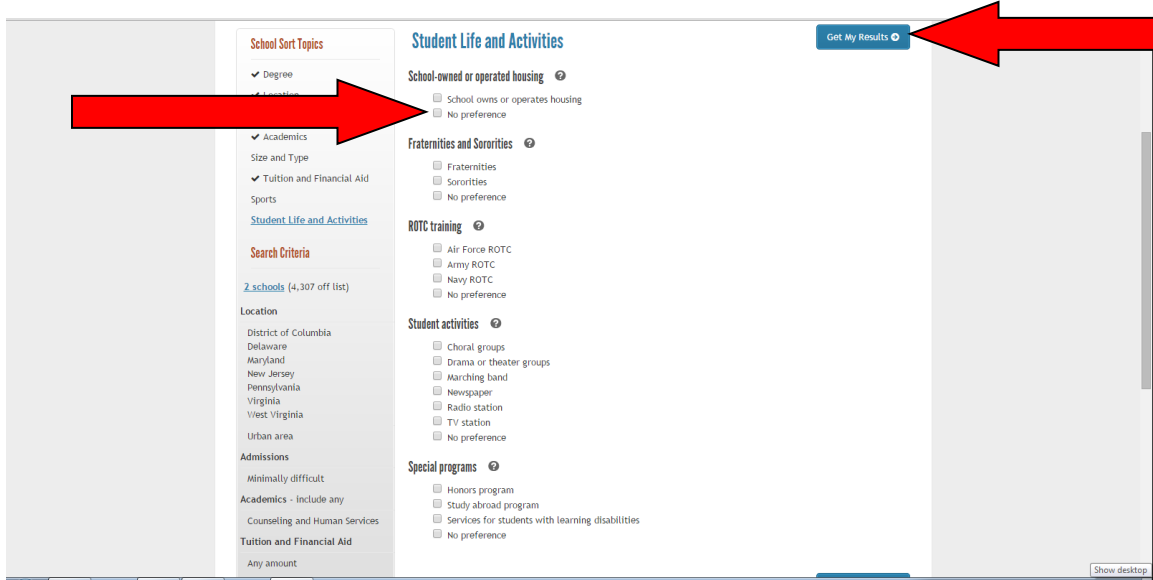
School Sort Topics

✔ Degree

✔ Location

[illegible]

✔ Academics

Size and Type

✔ Tuition and Financial Aid

Sports

Student Life and Activities

Search Criteria

2 schools (4,307 off list)

Location

District of Columbia
Delaware
Maryland
New Jersey
Pennsylvania
Virginia
West Virginia

Urban area

Admissions

Minimally difficult

Academics - include any

Counseling and Human Services

Tuition and Financial Aid

Any amount

Student Life and Activities

Get My Results

School-owned or operated housing

School owns or operates housing
No preference

Fraternities and Sororities

Fraternities
Sororities
No preference

ROTC training

Air Force ROTC
Army ROTC
Navy ROTC
No preference

Student activities

Choral groups
Drama or theater groups
Marching band
Newspaper
Radio station
TV station
No preference

Special programs

Honors program
Study abroad program
Services for students with learning disabilities
No preference

Show desktop